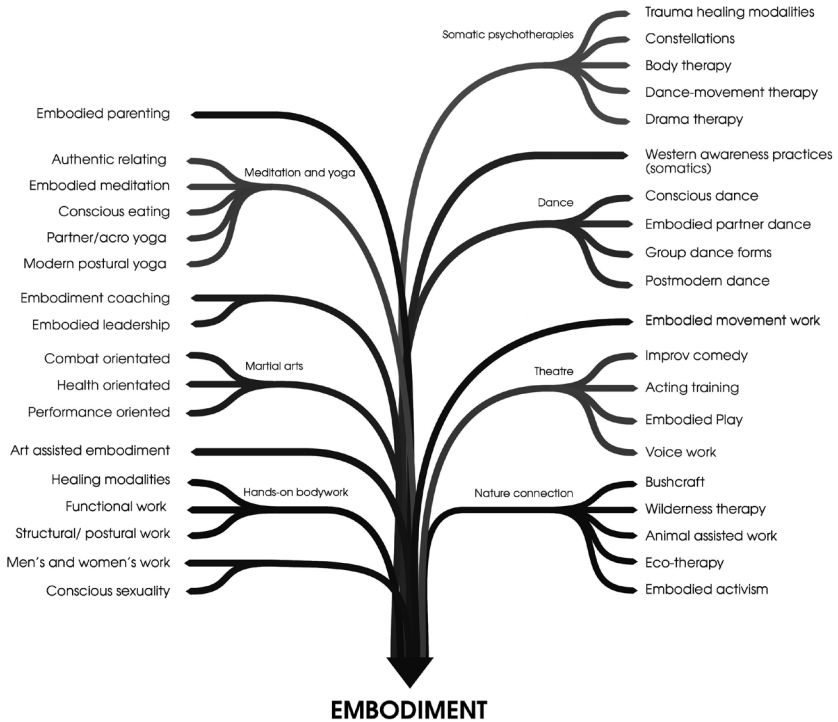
Somatic psychotherapies
Trauma healing modalities
Constellations
Body therapy
Dance-movement therapy
Drama therapy

Embodied parenting

Meditation and yoga
Authentic relating
Embodied meditation
Conscious eating
Partner/acro yoga
Modern postural yoga

Western awareness practices (somatics)

Dance
Conscious dance
Embodied partner dance
Group dance forms
Postmodern dance

Embodiment coaching
Embodied leadership

Embodied movement work

Martial arts
Combat orientated
Health orientated
Performance oriented

Theatre
Improv comedy
Acting training
Embodied Play
Voice work

Art assisted embodiment

Hands-on bodywork
Healing modalities
Functional work
Structural/ postural work

Nature connection
Bushcraft
Wilderness therapy
Animal assisted work
Eco-therapy
Embodied activism

Men's and women's work
Conscious sexuality

EMBODIMENT